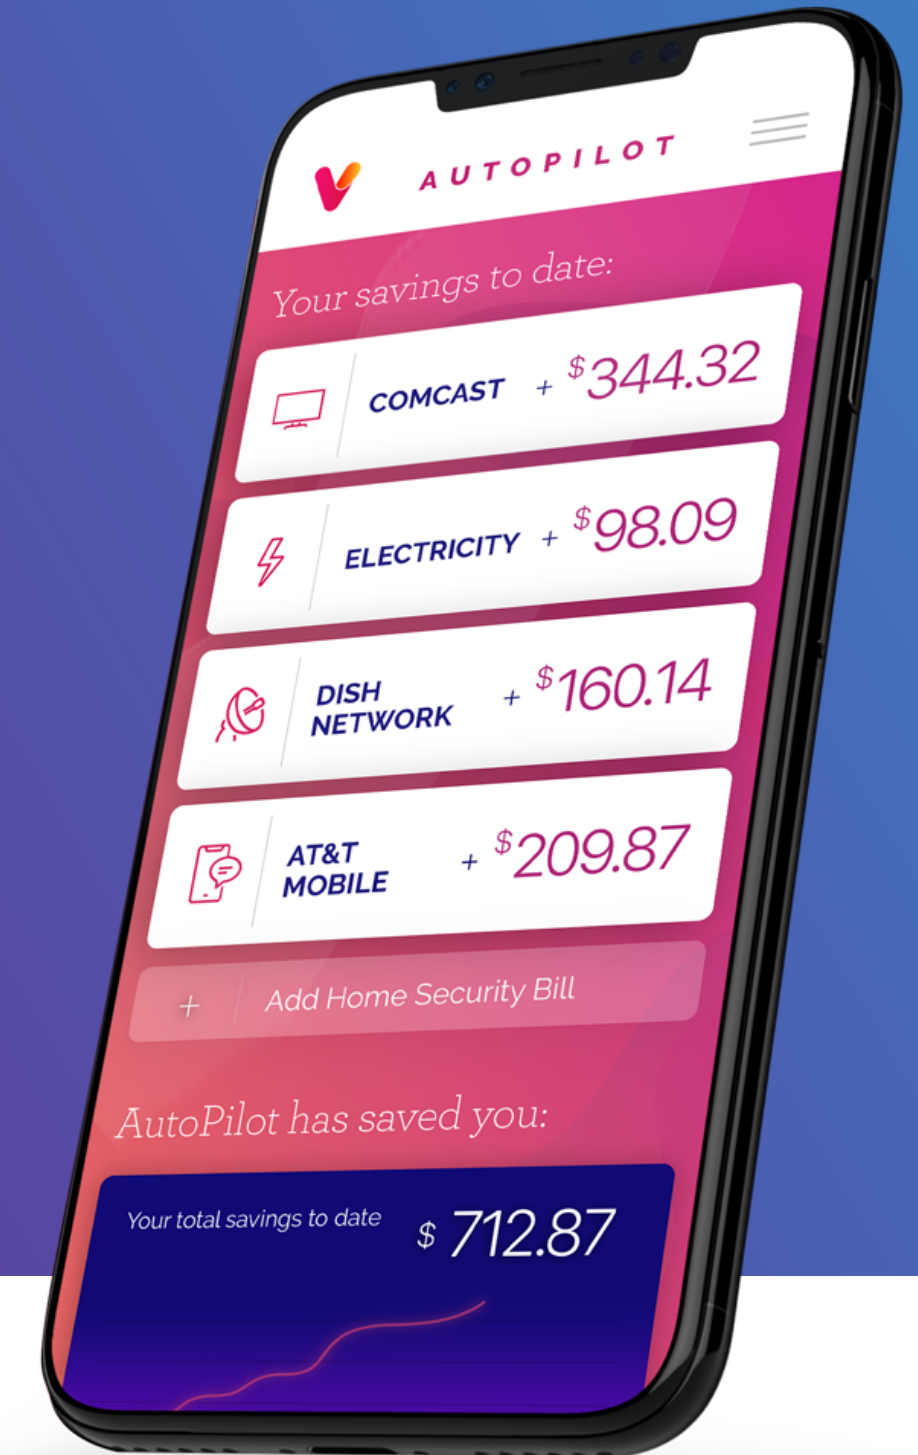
AUTOPILOT

Your savings to date:

COMCAST + $344.32

ELECTRICITY + $98.09

DISH NETWORK + $160.14

AT&T MOBILE + $209.87

+ Add Home Security Bill

AutoPilot has saved you:

Your total savings to date $ 712.87